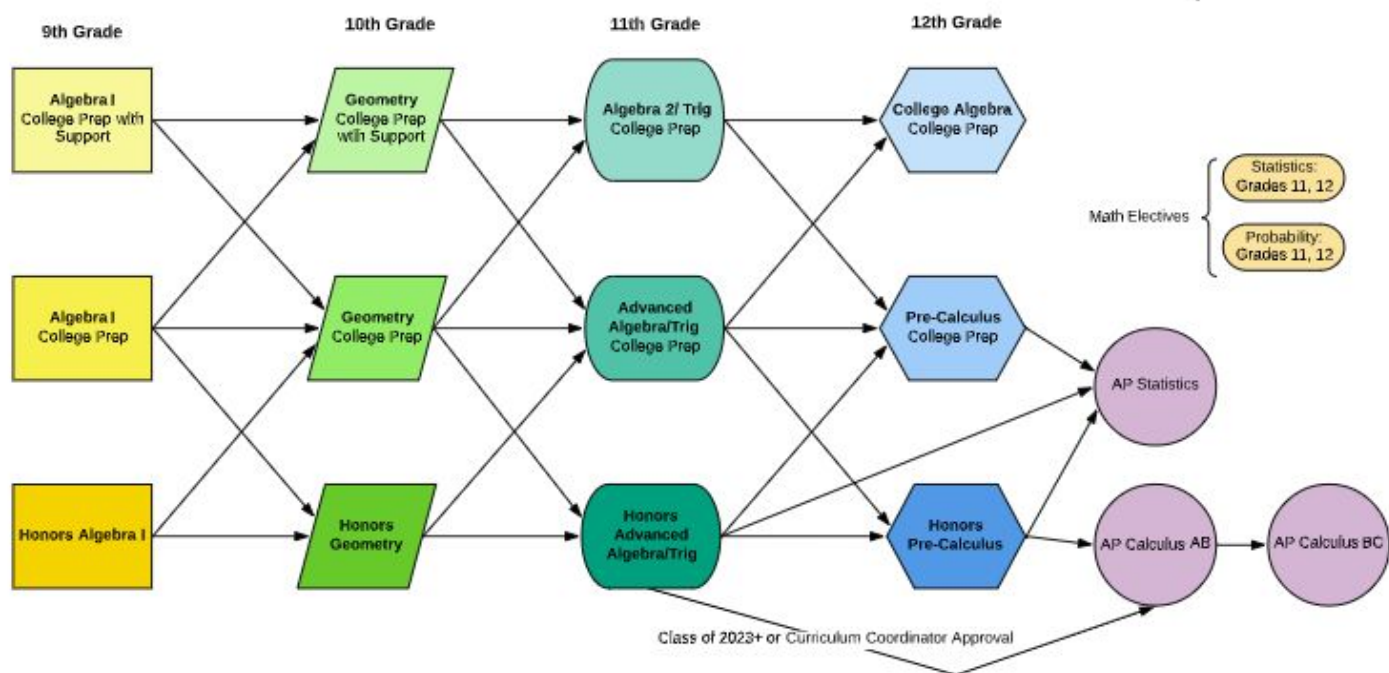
9th Grade

10th Grade

11th Grade

12th Grade

Algebra I College Prep with Support

Geometry College Prep with Support

Algebra 2/ Trig College Prep

College Algebra College Prep

Statistics: Grades 11, 12

Math Electives

Probability: Grades 11, 12

Algebra I College Prep

Geometry College Prep

Advanced Algebra/Trig College Prep

Pre-Calculus College Prep

AP Statistics

Honors Algebra I

Honors Geometry

Honors Advanced Algebra/Trig

Honors Pre-Calculus

AP Calculus AB

AP Calculus BC

Class of 2023+ or Curriculum Coordinator Approval